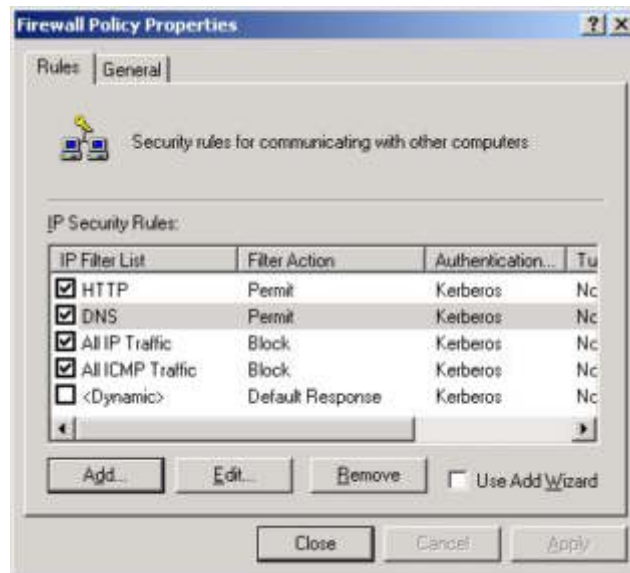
Firewall Policy Properties

? X

Rules | General

Security rules for communicating with other computers

IP Security Rules:

| IP Filter List | Filter Action | Authentication... | Tu |
|---|---|---|---|
| ☑ HTTP | Permit | Kerberos | Nc |
| ☑ DNS | Permit | Kerberos | Nc |
| ☑ All IP Traffic | Block | Kerberos | Nc |
| ☑ All ICMP Traffic | Block | Kerberos | Nc |
| ☐ <Dynamic> | Default Response | Kerberos | Nc |

Add... Edit... Remove ☐ Use Add Wizard

Close Cancel Apply